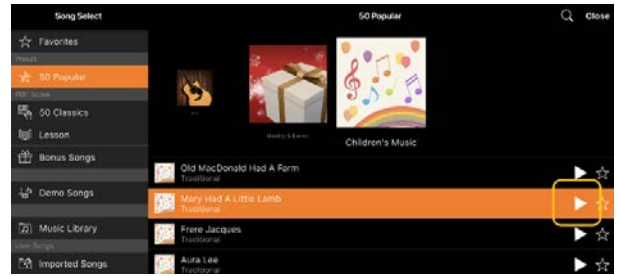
Song Select
50 Popular
Close
Favorites
Preset
50 Popular
PDF Score
50 Classics
Lesson
Bonus Songs
Demo Songs
Music Library
User Songs
Imported Songs
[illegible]
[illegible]
Children's Music
Old MacDonald Had A Farm
Traditional
Mary Had A Little Lamb
Traditional
Frere Jacques
Traditional
Aura Lee
Traditional